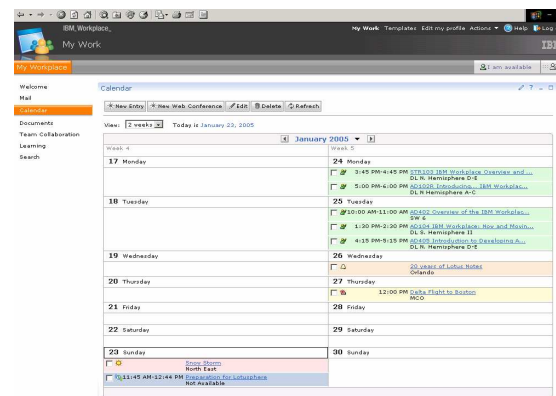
IBM_Workplace_

My Work

My Work Templates Edit my profile Actions Help Log

IBI

My Workplace

I am available

Welcome
Mail
Calendar
Documents
Team Collaboration
Learning
Search

Calendar

New Entry | New Web Conference | Edit | Delete | Refresh

View: 2 weeks Today is January 23, 2005

January 2005

| Week 4 | Week 5 |
|---|---|
| 17 Monday | 24 Monday |
| | 3:45 PM-4:45 PM STR103 IBM Workplace Overview and ... DL N. Hemisphere D-E |
| | 5:00 PM-6:00 PM AD102B Introducing... IBM Workplac... DL N Hemisphere A-C |
| 18 Tuesday | 25 Tuesday |
| | 10:00 AM-11:00 AM AD402 Overview of the IBM Workplac... SW 6 |
| | 1:30 PM-2:30 PM AD104 IBM Workplace: Now and Movin... DL S. Hemisphere II |
| | 4:15 PM-5:15 PM AD405 Introduction to Developing A... DL N. Hemisphere D-E |
| 19 Wednesday | 26 Wednesday |
| | 20 years of Lotus Notes Orlando |
| 20 Thursday | 27 Thursday |
| | 12:00 PM Delta Flight to Boston MCO |
| 21 Friday | 28 Friday |
| 22 Saturday | 29 Saturday |
| 23 Sunday | 30 Sunday |
| Snow Storm North East | |
| 11:45 AM-12:44 PM Preparation for Lotusphere Not Available | |